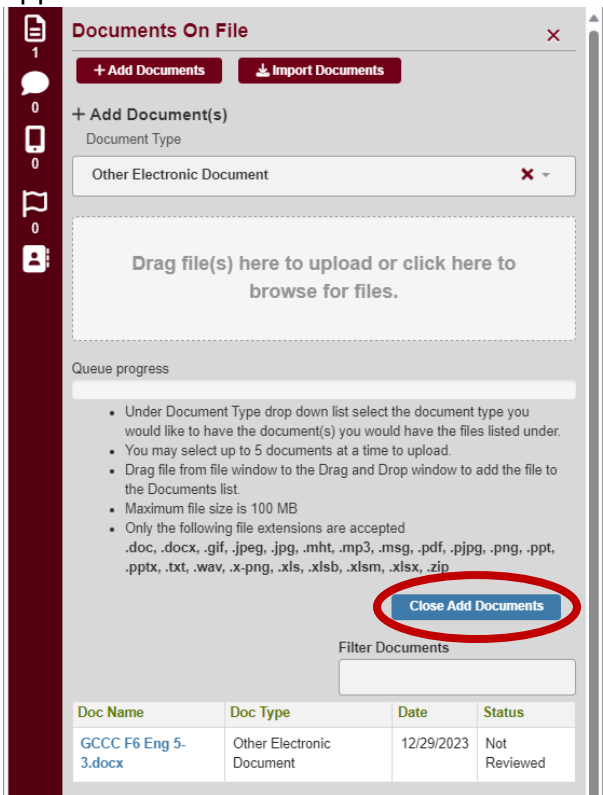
1
0
0
0

Documents On File ×

+ Add Documents  Import Documents

+ Add Document(s)
Document Type

Other Electronic Document ×

Drag file(s) here to upload or click here to browse for files.

Queue progress

- Under Document Type drop down list select the document type you would like to have the document(s) you would have the files listed under.
- You may select up to 5 documents at a time to upload.
- Drag file from file window to the Drag and Drop window to add the file to the Documents list.
- Maximum file size is 100 MB
- Only the following file extensions are accepted
**.doc, .docx, .gif, .jpeg, .jpg, .mht, .mp3, .msg, .pdf, .pjpg, .png, .ppt, .pptx, .txt, .wav, .x-png, .xls, .xlsb, .xlsm, .xlsx, .zip**

Close Add Documents

Filter Documents

| Doc Name | Doc Type | Date | Status |
|---|---|---|---|
| GCCC F6 Eng 5-3.docx | Other Electronic Document | 12/29/2023 | Not Reviewed |